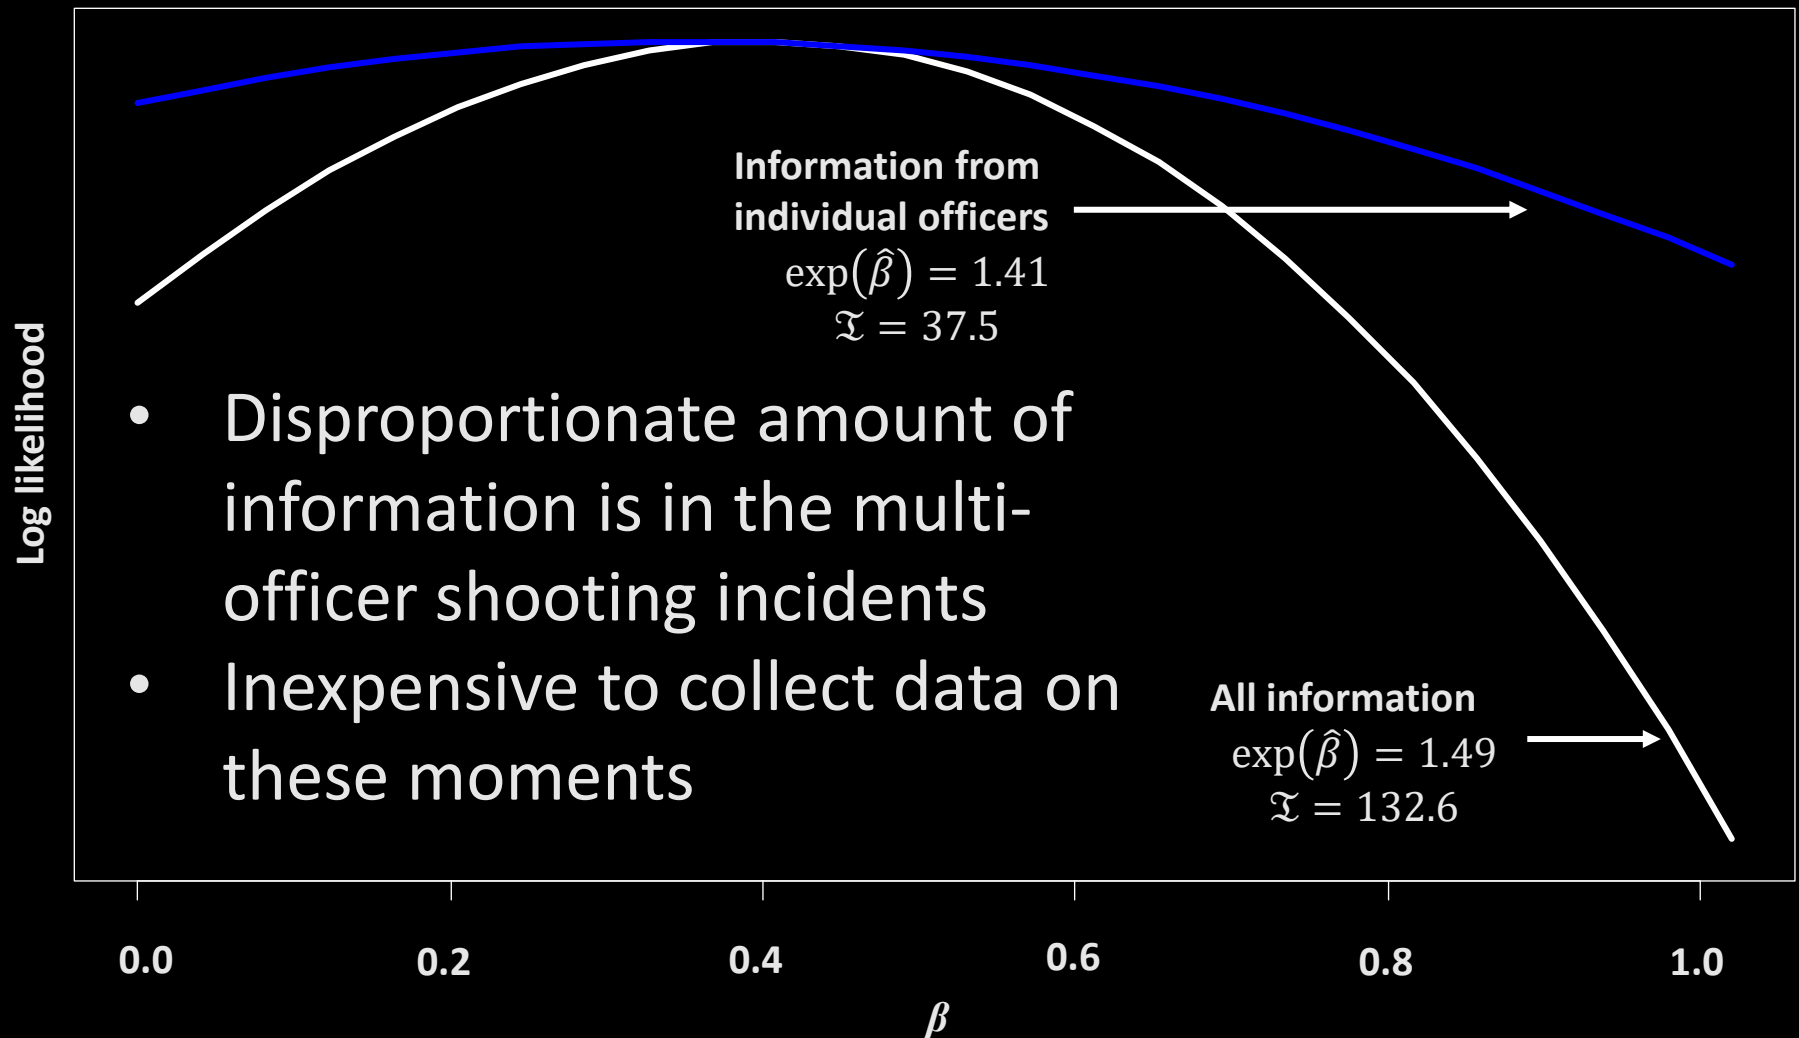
Information from individual officers
$\exp(\hat{\beta}) = 1.41$
$\mathfrak{I} = 37.5$

Log likelihood

- Disproportionate amount of information is in the multi-officer shooting incidents
- Inexpensive to collect data on these moments

All information
$\exp(\hat{\beta}) = 1.49$
$\mathfrak{I} = 132.6$

0.0
0.2
0.4
0.6
0.8
1.0
$\beta$